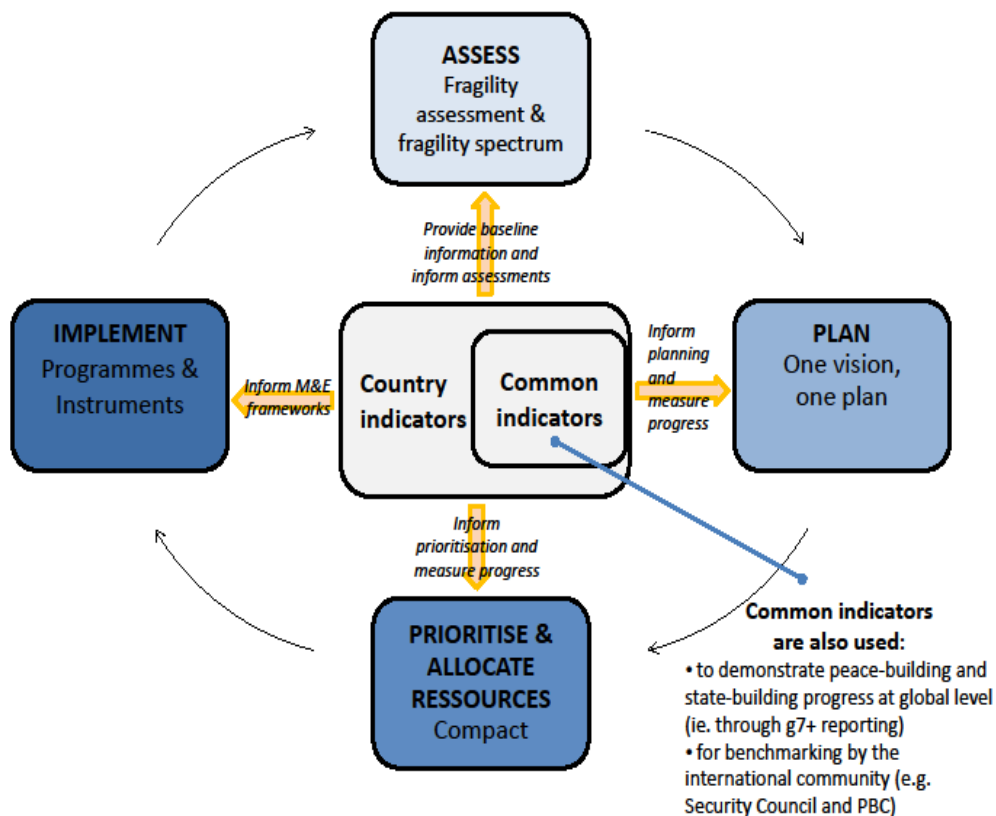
ASSESS
Fragility assessment & fragility spectrum

Provide baseline information and inform assessments

IMPLEMENT
Programmes & Instruments

Inform M&E frameworks

Country indicators

Common indicators

Inform planning and measure progress

PLAN
One vision, one plan

Inform prioritisation and measure progress

PRIORITISE & ALLOCATE RESSOURCES
Compact

Common indicators are also used:
• to demonstrate peace-building and state-building progress at global level (ie. through g7+ reporting)
• for benchmarking by the international community (e.g. Security Council and PBC)